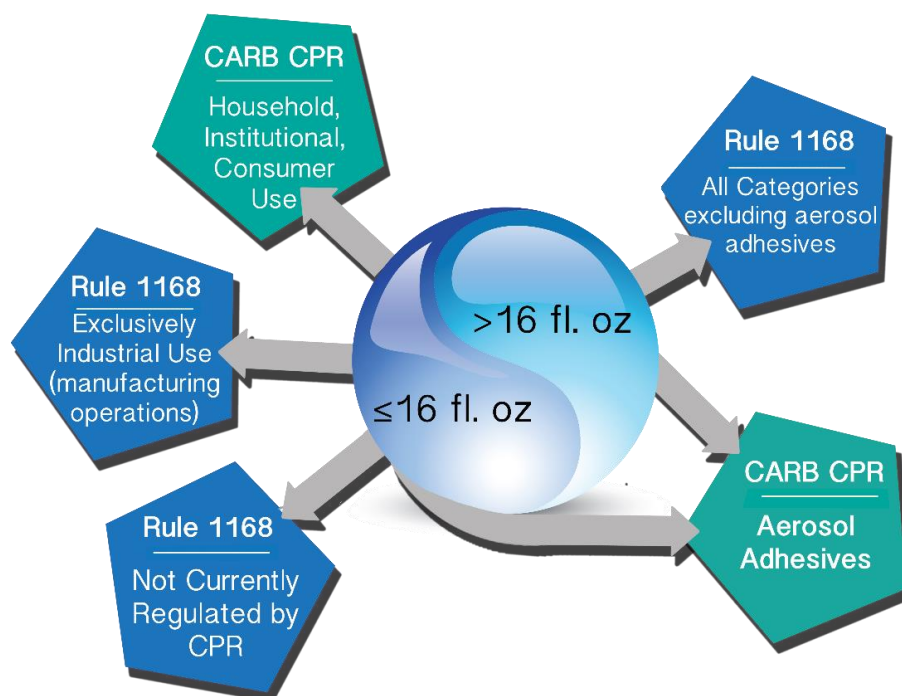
CARB CPR
Household, Institutional, Consumer Use

Rule 1168
All Categories excluding aerosol adhesives

Rule 1168
Exclusively Industrial Use (manufacturing operations)

>16 fl. oz

≤16 fl. oz

CARB CPR
Aerosol Adhesives

Rule 1168
Not Currently Regulated by CPR